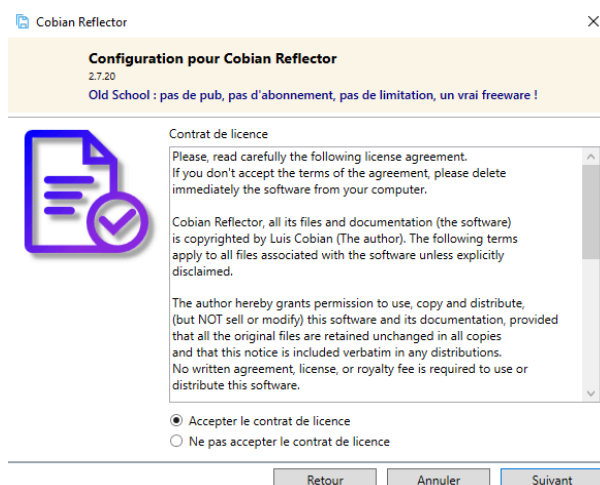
Cobian Reflector

Configuration pour Cobian Reflector
2.7.20
Old School : pas de pub, pas d'abonnement, pas de limitation, un vrai freeware !

Contrat de licence

Please, read carefully the following license agreement.
If you don't accept the terms of the agreement, please delete immediately the software from your computer.

Cobian Reflector, all its files and documentation (the software) is copyrighted by Luis Cobian (The author). The following terms apply to all files associated with the software unless explicitly disclaimed.

The author hereby grants permission to use, copy and distribute, (but NOT sell or modify) this software and its documentation, provided that all the original files are retained unchanged in all copies and that this notice is included verbatim in any distributions.
No written agreement, license, or royalty fee is required to use or distribute this software.

Accepter le contrat de licence
Ne pas accepter le contrat de licence

Retour
Annuler
Suivant